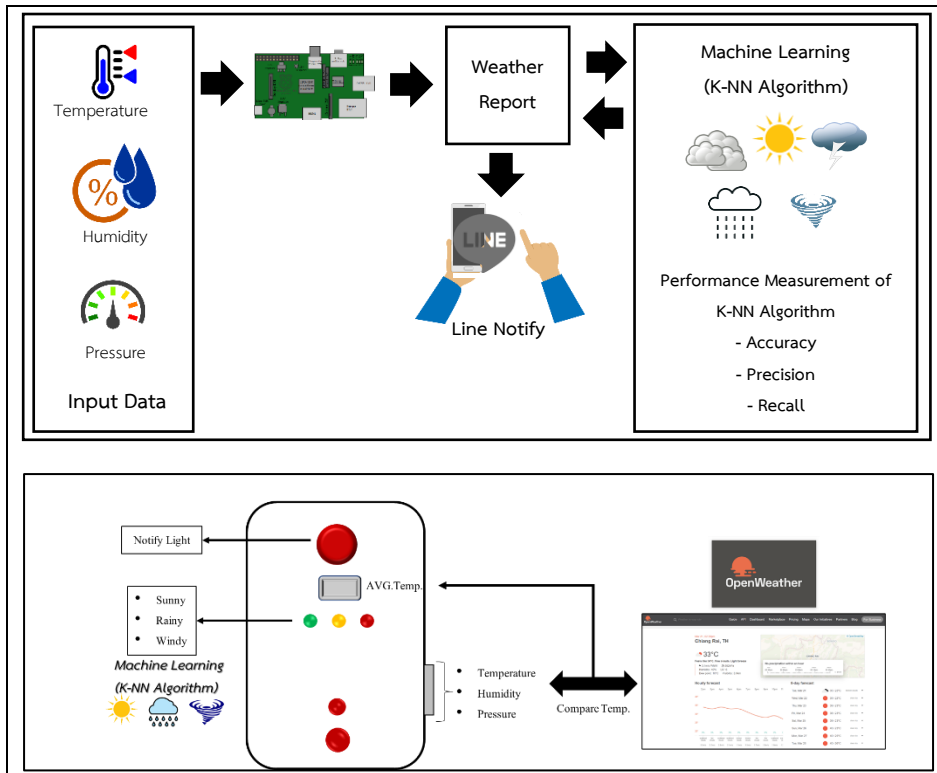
Temperature

%

Humidity

Pressure

Input Data

Weather Report

LINE

Line Notify

Machine Learning
(K-NN Algorithm)

Performance Measurement of K-NN Algorithm
- Accuracy
- Precision
- Recall

Notify Light

- Sunny
- Rainy
- Windy

Machine Learning
(K-NN Algorithm)

AVG.Temp.

- Temperature
- Humidity
- Pressure

Compare Temp.

OpenWeather

Chiang Rai, TH

33°C

Hourly forecast

8-day forecast